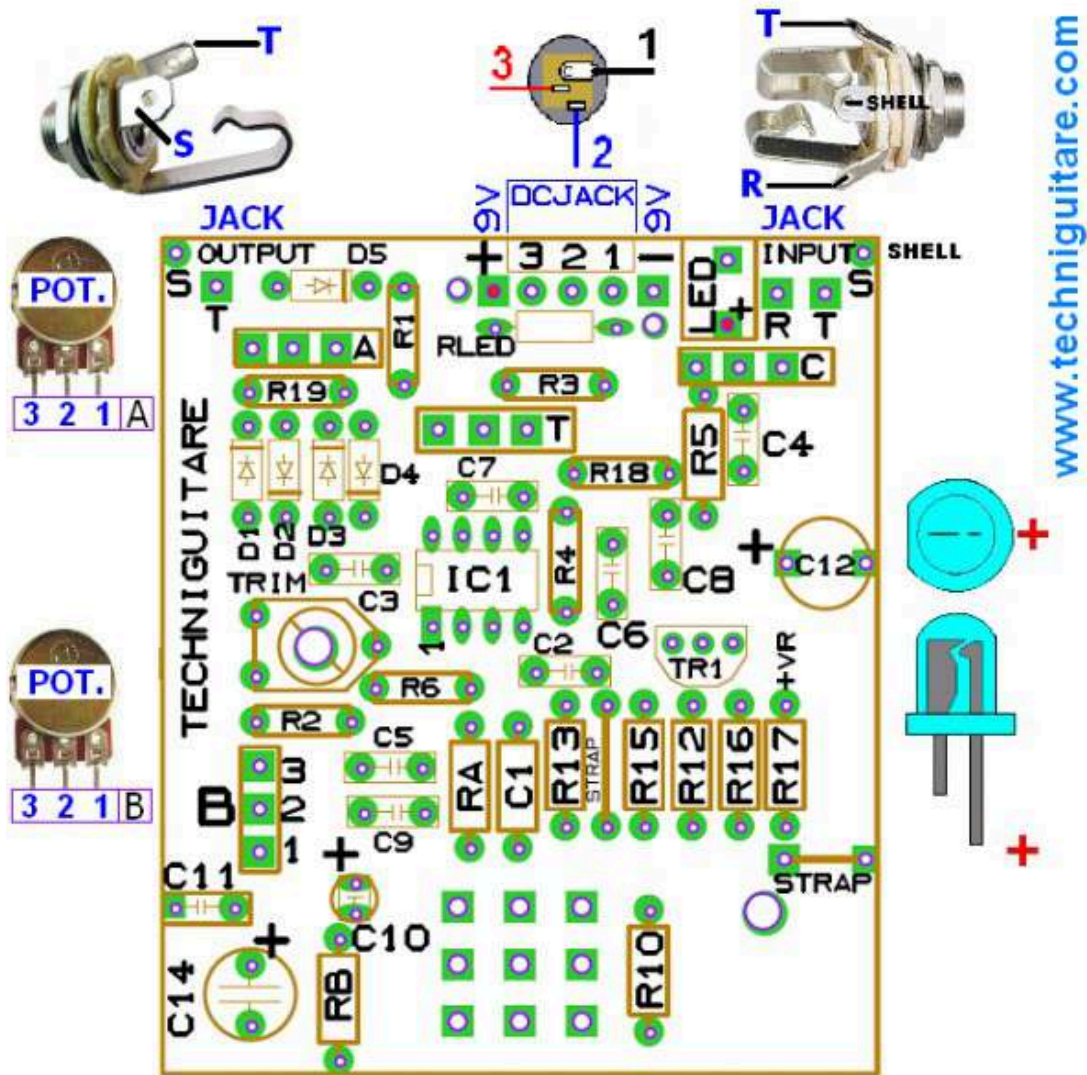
T
S
3
1
2
T
SHELL
R
www.techniguitare.com
JACK
9V
DCJACK
9V
JACK
OUTPUT D5
S
T
+ 3 2 1 −
LED
+
INPUT
SHELL
S
R T
POT.
3 2 1 A
A
R1
RLED
R19
R3
C
TECHNIGUITARE
T
R5
C4
D4
C7
R18
D1 D2 D3
TRIM
C3
IC1
1
R4
C6
C8
+ C12
+
C2
TR1
+VR
POT.
3 2 1 B
R6
R2
C5
B
3
2
1
C9
RA
C1
R13
STRAP
R15
R12
R16
R17
+
+
C11
STRAP
+
C10
C14
RB
R10